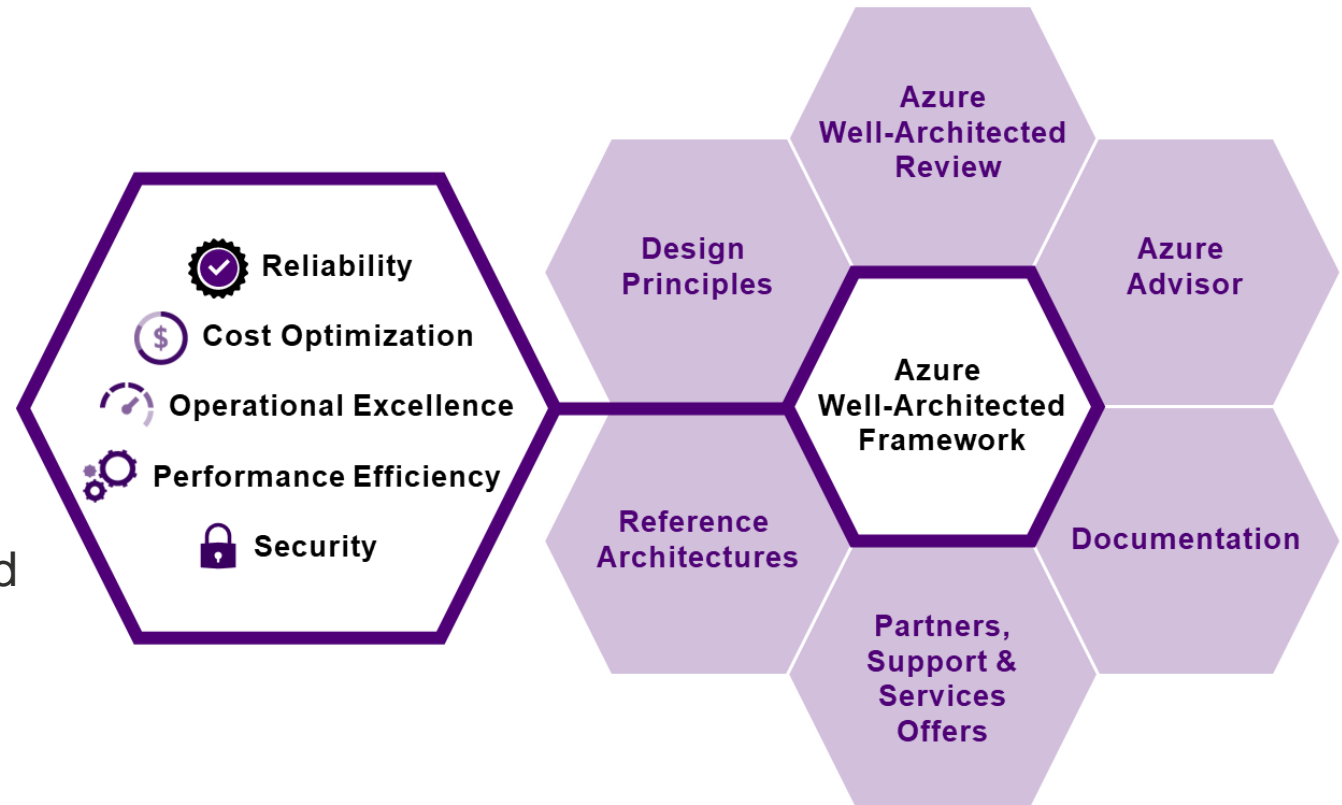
d

Reliability

Cost Optimization

Operational Excellence

Performance Efficiency

Security

Azure Well-Architected Review

Design Principles

Azure Advisor

Azure Well-Architected Framework

Reference Architectures

Documentation

Partners, Support & Services Offers